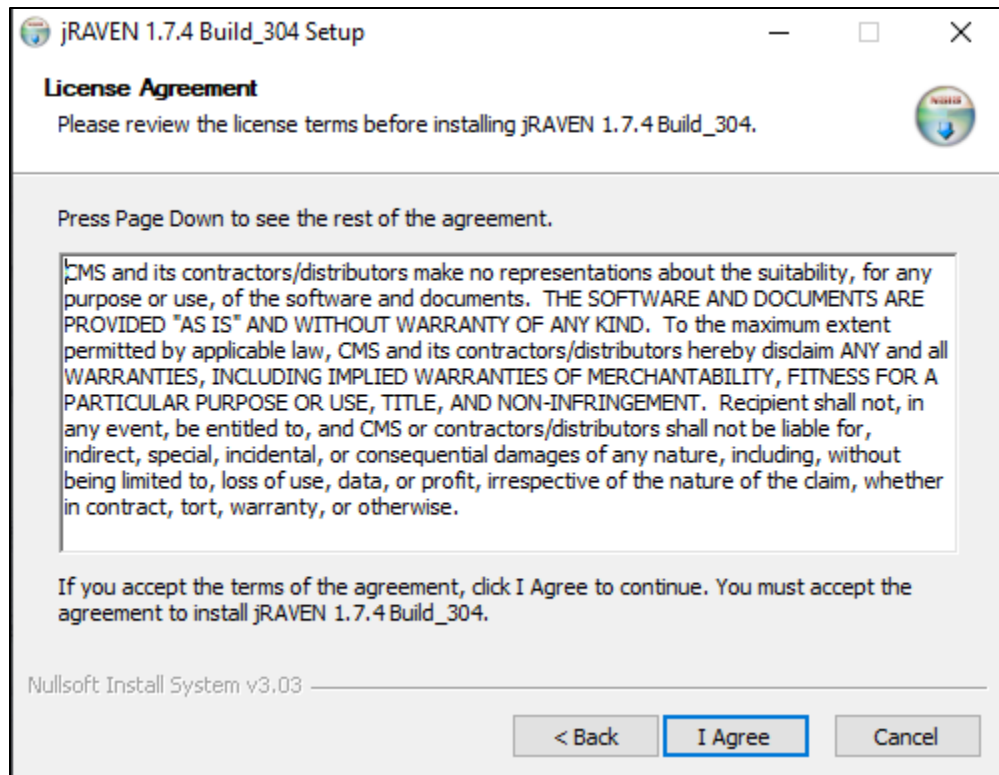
jRAVEN 1.7.4 Build_304 Setup

License Agreement

Please review the license terms before installing jRAVEN 1.7.4 Build_304.

Press Page Down to see the rest of the agreement.

CMS and its contractors/distributors make no representations about the suitability, for any purpose or use, of the software and documents. THE SOFTWARE AND DOCUMENTS ARE PROVIDED "AS IS" AND WITHOUT WARRANTY OF ANY KIND. To the maximum extent permitted by applicable law, CMS and its contractors/distributors hereby disclaim ANY and all WARRANTIES, INCLUDING IMPLIED WARRANTIES OF MERCHANTABILITY, FITNESS FOR A PARTICULAR PURPOSE OR USE, TITLE, AND NON-INFRINGEMENT. Recipient shall not, in any event, be entitled to, and CMS or contractors/distributors shall not be liable for, indirect, special, incidental, or consequential damages of any nature, including, without being limited to, loss of use, data, or profit, irrespective of the nature of the claim, whether in contract, tort, warranty, or otherwise.

If you accept the terms of the agreement, click I Agree to continue. You must accept the agreement to install jRAVEN 1.7.4 Build_304.

Nullsoft Install System v3.03

< Back

I Agree

Cancel